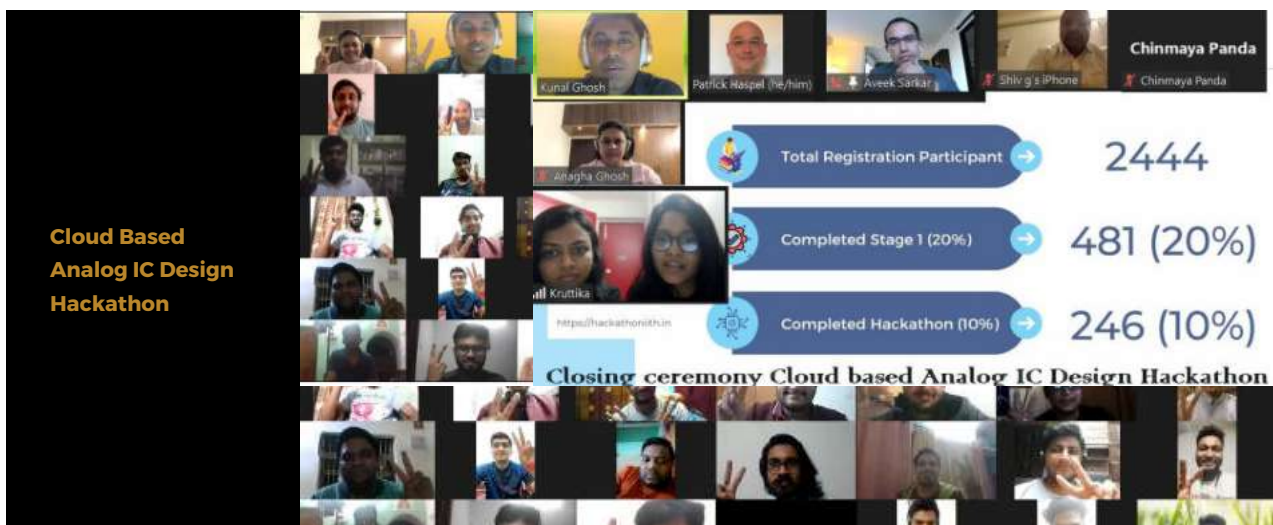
Cloud Based Analog IC Design Hackathon

Kunal Ghosh

Patrick Haspel (he/him)

Aveek Sarkar

Shiv g's iPhone

Chinmaya Panda

Chinmaya Panda

Anagha Ghosh

Kruttika

https://hackathoniith.in

Total Registration Participant 2444

Completed Stage 1 (20%) 481 (20%)

Completed Hackathon (10%) 246 (10%)

Closing ceremony Cloud based Analog IC Design Hackathon